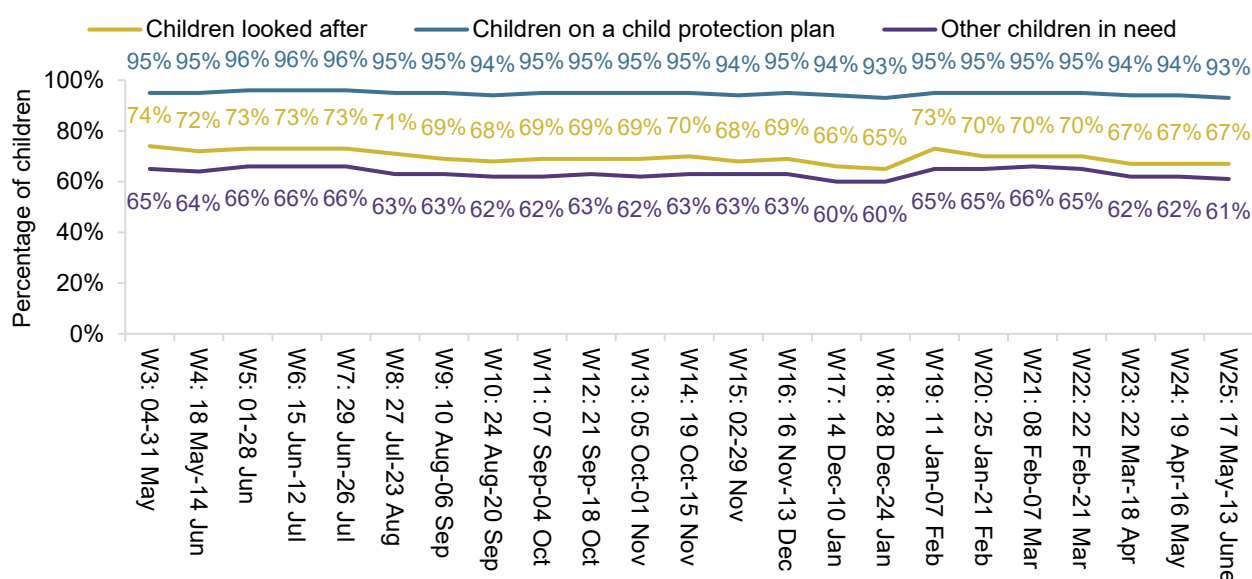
Children looked after
Children on a child protection plan
Other children in need

Percentage of children

100%
80%
60%
40%
20%
0%

95% 95% 96% 96% 96% 95% 95% 94% 95% 95% 95% 95% 94% 95% 94% 93% 95% 95% 95% 95% 94% 94% 93%

74% 72% 73% 73% 73% 71% 69% 68% 69% 69% 69% 70% 68% 69% 66% 65% 73% 70% 70% 70% 67% 67% 67%

65% 64% 66% 66% 66% 63% 63% 62% 62% 63% 62% 63% 63% 63% 60% 60% 65% 65% 66% 65% 62% 62% 61%

W3: 04-31 May
W4: 18 May-14 Jun
W5: 01-28 Jun
W6: 15 Jun-12 Jul
W7: 29 Jun-26 Jul
W8: 27 Jul-23 Aug
W9: 10 Aug-06 Sep
W10: 24 Aug-20 Sep
W11: 07 Sep-04 Oct
W12: 21 Sep-18 Oct
W13: 05 Oct-01 Nov
W14: 19 Oct-15 Nov
W15: 02-29 Nov
W16: 16 Nov-13 Dec
W17: 14 Dec-10 Jan
W18: 28 Dec-24 Jan
W19: 11 Jan-07 Feb
W20: 25 Jan-21 Feb
W21: 08 Feb-07 Mar
W22: 22 Feb-21 Mar
W23: 22 Mar-18 Apr
W24: 19 Apr-16 May
W25: 17 May-13 June